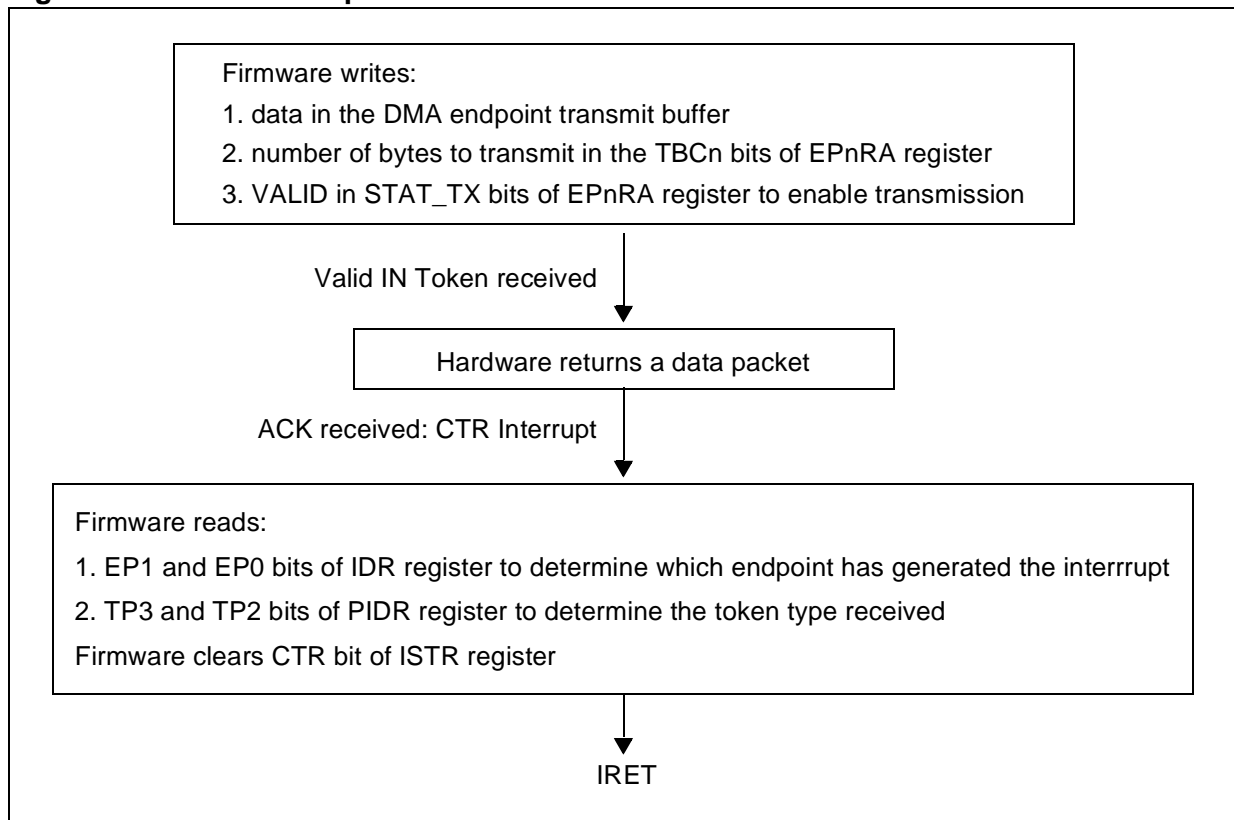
Firmware writes:
1. data in the DMA endpoint transmit buffer
2. number of bytes to transmit in the TBCn bits of EPnRA register
3. VALID in STAT_TX bits of EPnRA register to enable transmission

Valid IN Token received

Hardware returns a data packet

ACK received: CTR Interrupt

Firmware reads:
1. EP1 and EP0 bits of IDR register to determine which endpoint has generated the interrrupt
2. TP3 and TP2 bits of PIDR register to determine the token type received
Firmware clears CTR bit of ISTR register

IRET